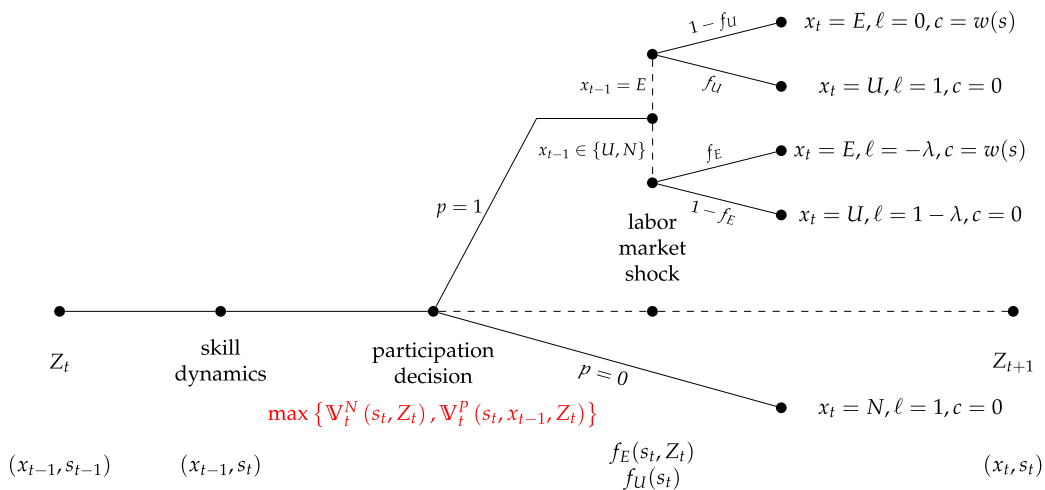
$1 - f_U$ $x_t = E, \ell = 0, c = w(s)$

$x_{t-1} = E$

$f_U$ $x_t = U, \ell = 1, c = 0$

$x_{t-1} \in \{U, N\}$

$f_E$ $x_t = E, \ell = -\lambda, c = w(s)$

$p = 1$

$1 - f_E$ $x_t = U, \ell = 1 - \lambda, c = 0$

labor market shock

$Z_t$

skill dynamics

participation decision

$p = 0$

$Z_{t+1}$

$\max\left\{\mathbb{V}_t^N(s_t, Z_t), \mathbb{V}_t^P(s_t, x_{t-1}, Z_t)\right\}$

$x_t = N, \ell = 1, c = 0$

$(x_{t-1}, s_{t-1})$

$(x_{t-1}, s_t)$

$f_E(s_t, Z_t)$
$f_U(s_t)$

$(x_t, s_t)$